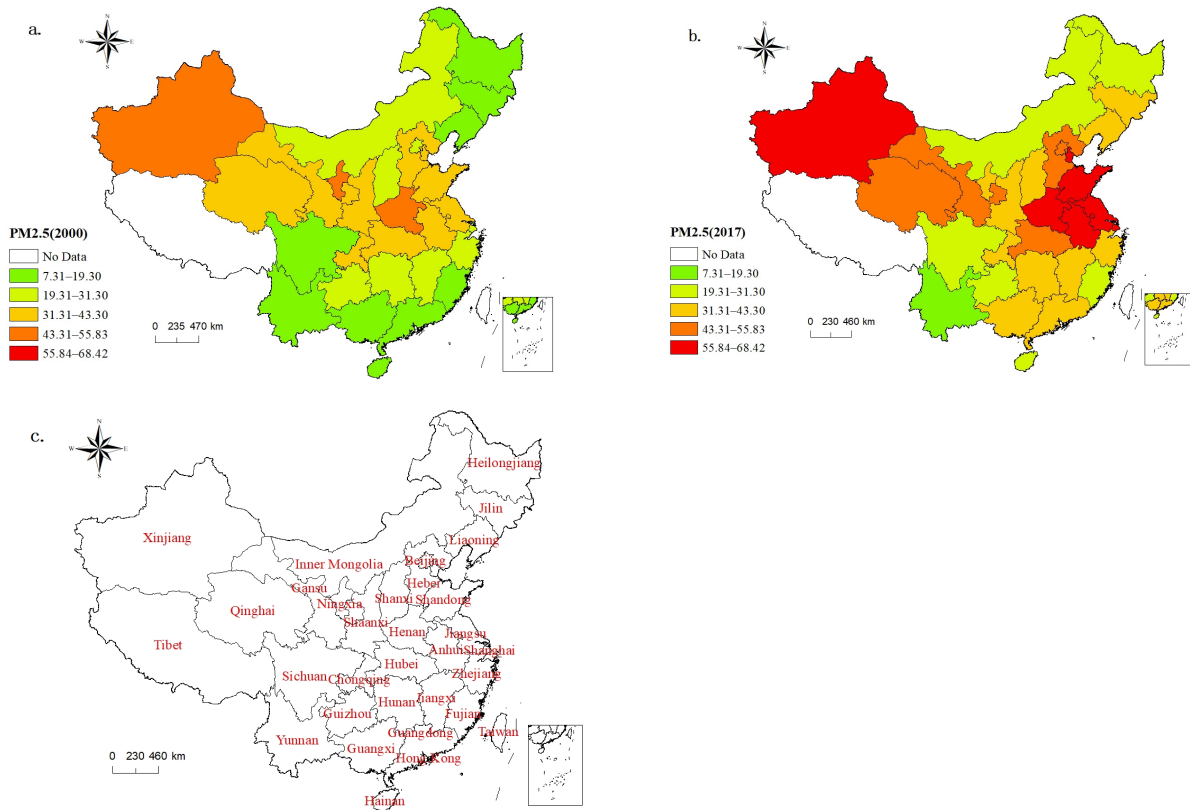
a.

N
W E
S

PM2.5(2000)
No Data
7.31–19.30
19.31–31.30
31.31–43.30
43.31–55.83
55.84–68.42

0 235 470 km

b.

N
W E
S

PM2.5(2017)
No Data
7.31–19.30
19.31–31.30
31.31–43.30
43.31–55.83
55.84–68.42

0 230 460 km

c.

N
W E
S

Heilongjiang
Jilin
Liaoning
Xinjiang
Inner Mongolia
Beijing
Hebei
Gansu
Ningxia
Shanxi
Shandong
Qinghai
Shaanxi
Henan
Jiangsu
Tibet
Anhui
Shanghai
Hubei
Sichuan
Chongqing
Zhejiang
Hunan
Jiangxi
Guizhou
Fujian
Yunnan
Guangdong
Taiwan
Guangxi
Hong Kong
Hainan

0 230 460 km